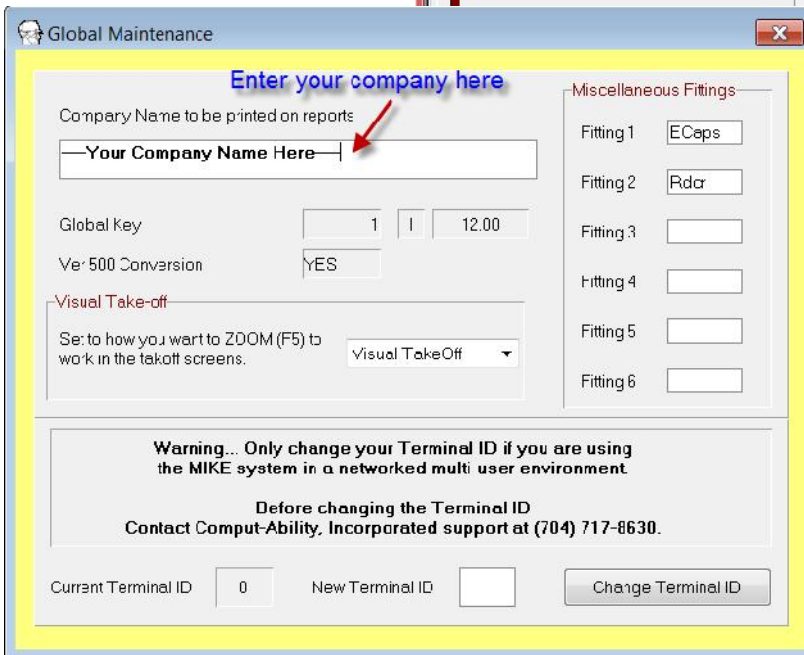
Global Maintenance

Enter your company here

Company Name to be printed on reports

—Your Company Name Here—

Global Key | 1 | I | 12.00

Ver 500 Conversion | YES

Visual Take-off

Set to how you want to ZOOM (F5) to work in the takeoff screens.

Visual TakeOff

Miscellaneous Fittings

Fitting 1 ECaps

Fitting 2 Rdcr

Fitting 3

Fitting 4

Fitting 5

Fitting 6

Warning... Only change your Terminal ID if you are using the MIKE system in a networked multi user environment.

Before changing the Terminal ID Contact Comput-Ability, Incorporated support at (704) 717-8630.

Current Terminal ID 0 New Terminal ID

Change Terminal ID